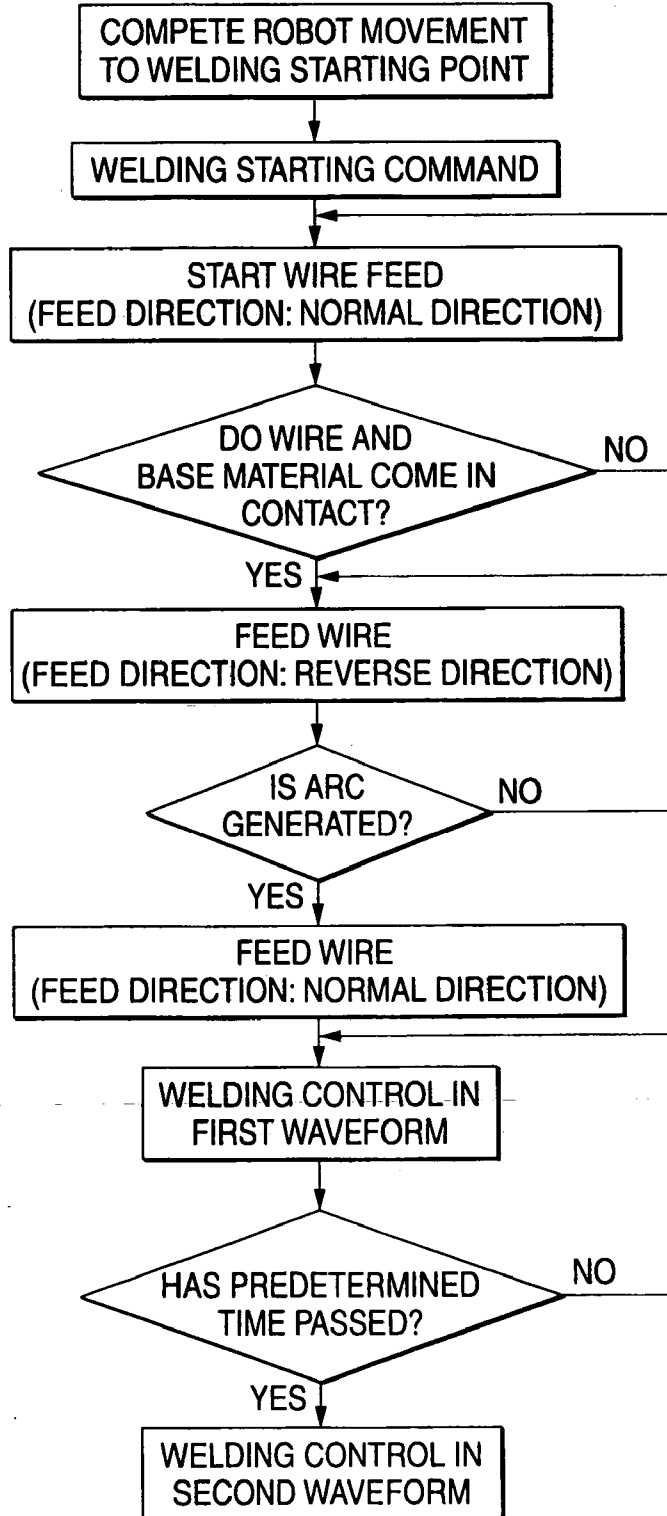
COMPETE ROBOT MOVEMENT TO WELDING STARTING POINT

WELDING STARTING COMMAND

START WIRE FEED (FEED DIRECTION: NORMAL DIRECTION)

DO WIRE AND BASE MATERIAL COME IN CONTACT?

NO

YES

FEED WIRE (FEED DIRECTION: REVERSE DIRECTION)

IS ARC GENERATED?

NO

YES

FEED WIRE (FEED DIRECTION: NORMAL DIRECTION)

WELDING CONTROL IN FIRST WAVEFORM

HAS PREDETERMINED TIME PASSED?

NO

YES

WELDING CONTROL IN SECOND WAVEFORM